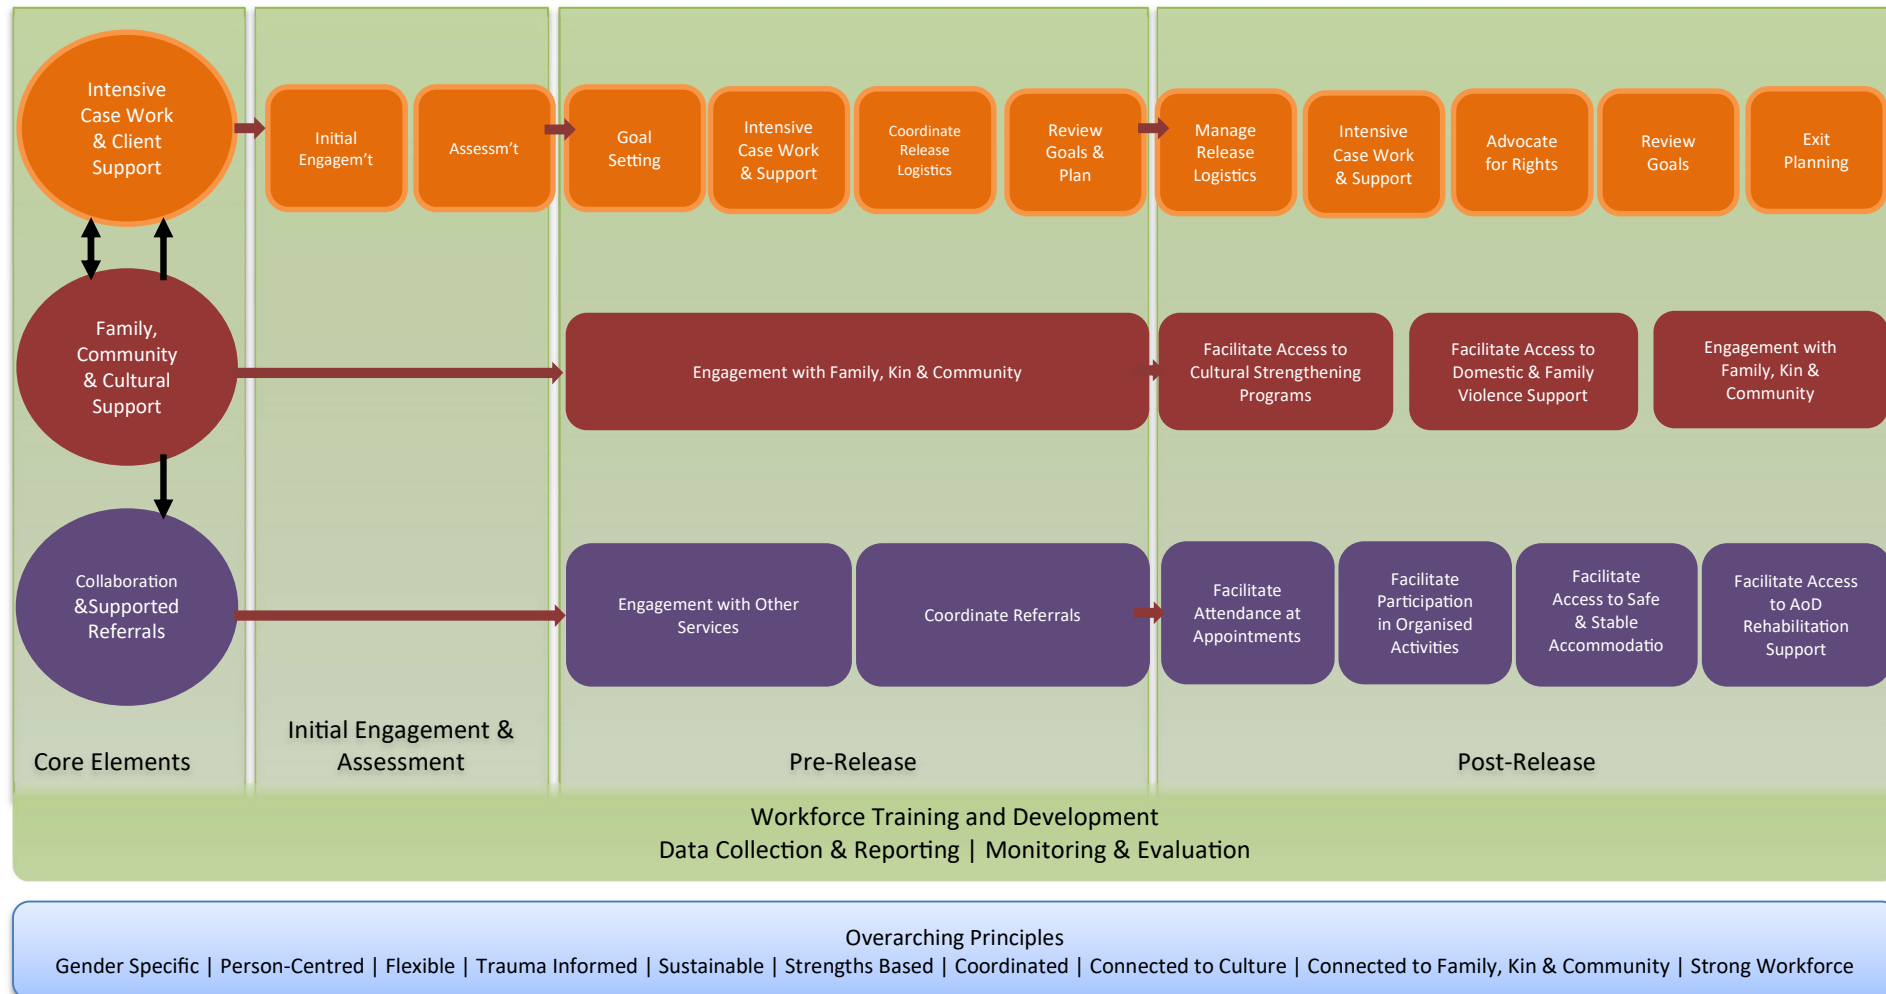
Intensive Case Work & Client Support

Initial Engagem’t

Assessm’t

Goal Setting

Intensive Case Work & Support

Coordinate Release Logistics

Review Goals & Plan

Manage Release Logistics

Intensive Case Work & Support

Advocate for Rights

Review Goals

Exit Planning

Family, Community & Cultural Support

Engagement with Family, Kin & Community

Facilitate Access to Cultural Strengthening Programs

Facilitate Access to Domestic & Family Violence Support

Engagement with Family, Kin & Community

Collaboration &Supported Referrals

Engagement with Other Services

Coordinate Referrals

Facilitate Attendance at Appointments

Facilitate Participation in Organised Activities

Facilitate Access to Safe & Stable Accommodatio

Facilitate Access to AoD Rehabilitation Support

Core Elements

Initial Engagement & Assessment

Pre-Release

Post-Release

Workforce Training and Development
Data Collection & Reporting | Monitoring & Evaluation

Overarching Principles
Gender Specific | Person-Centred | Flexible | Trauma Informed | Sustainable | Strengths Based | Coordinated | Connected to Culture | Connected to Family, Kin & Community | Strong Workforce